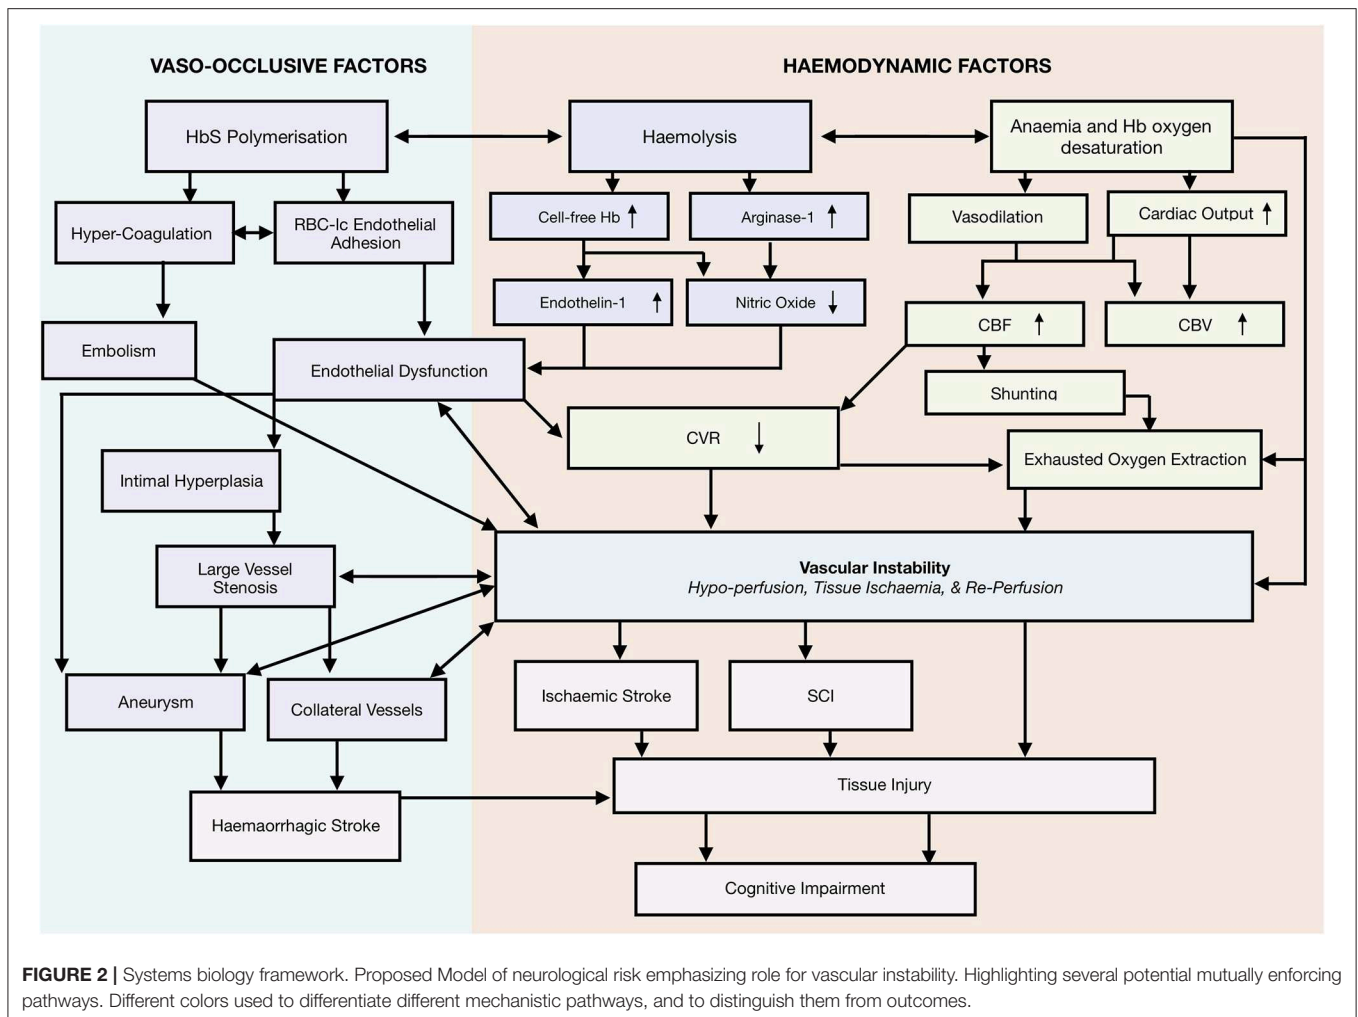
VASO-OCCLUSIVE FACTORS

HAEMODYNAMIC FACTORS

HbS Polymerisation

Haemolysis

Anaemia and Hb oxygen desaturation

Hyper-Coagulation

RBC-Ic Endothelial Adhesion

Cell-free Hb ↑

Arginase-1 ↑

Vasodilation

Cardiac Output ↑

Endothelin-1 ↑

Nitric Oxide ↓

CBF ↑

CBV ↑

Embolism

Endothelial Dysfunction

Shunting

CVR ↓

Exhausted Oxygen Extraction

Intimal Hyperplasia

Large Vessel Stenosis

Vascular Instability
Hypo-perfusion, Tissue Ischaemia, & Re-Perfusion

Aneurysm

Collateral Vessels

Ischaemic Stroke

SCI

Tissue Injury

Haemaorrhagic Stroke

Cognitive Impairment

FIGURE 2 | Systems biology framework. Proposed Model of neurological risk emphasizing role for vascular instability. Highlighting several potential mutually enforcing pathways. Different colors used to differentiate different mechanistic pathways, and to distinguish them from outcomes.